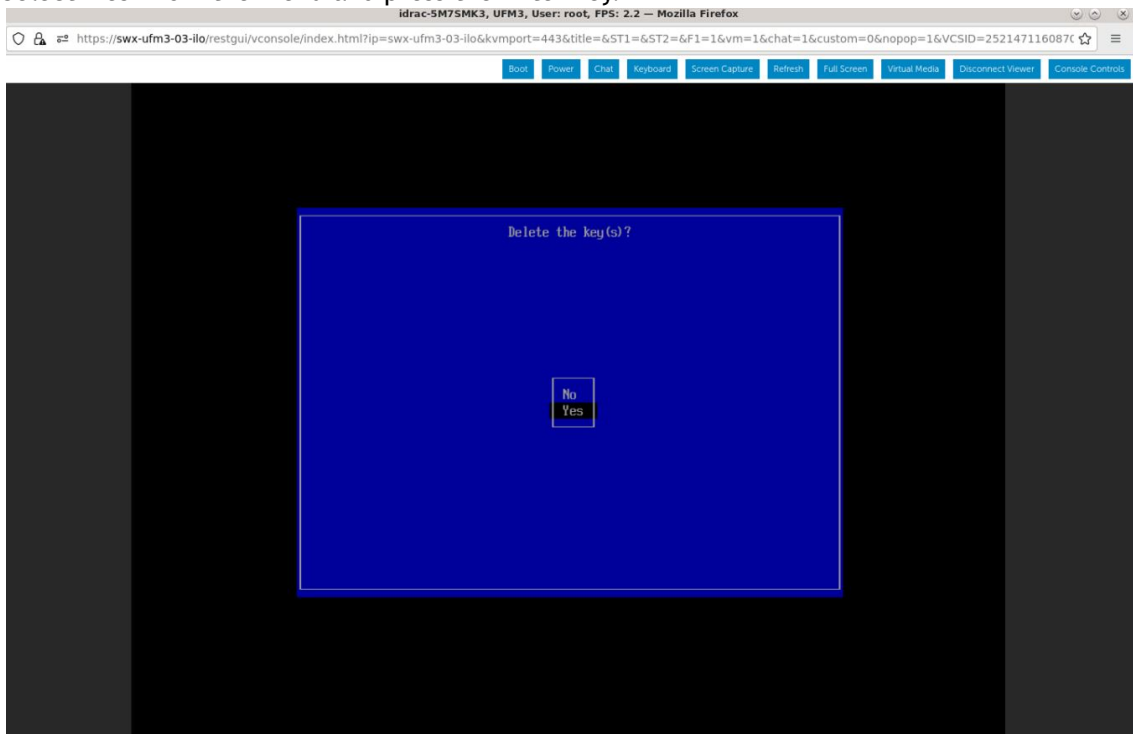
idrac-5M7SMK3, UFM3, User: root, FPS: 2.2 — Mozilla Firefox

https://swx-ufm3-03-ilo/restgui/vconsole/index.html?ip=swx-ufm3-03-ilo&kvmport=443&title=&ST1=&ST2=&F1=1&vm=1&chat=1&custom=0&nopop=1&VCSID=252147116087(

Boot Power Chat Keyboard Screen Capture Refresh Full Screen Virtual Media Disconnect Viewer Console Controls

Delete the key(s)?

No
Yes